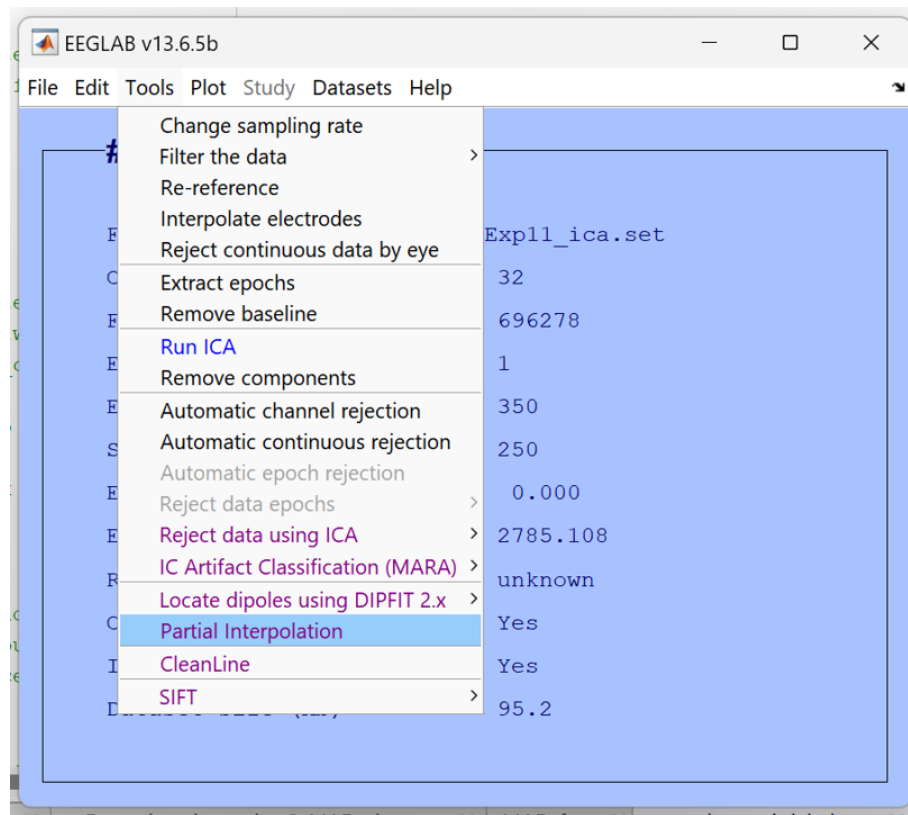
EEGLAB v13.6.5b

File Edit Tools Plot Study Datasets Help

Change sampling rate
Filter the data
Re-reference
Interpolate electrodes
Reject continuous data by eye
Extract epochs
Remove baseline
Run ICA
Remove components
Automatic channel rejection
Automatic continuous rejection
Automatic epoch rejection
Reject data epochs
Reject data using ICA
IC Artifact Classification (MARA)
Locate dipoles using DIPFIT 2.x
Partial Interpolation
CleanLine
SIFT

#

F Exp11_ica.set
C 32
F 696278
E 1
E 350
S 250
E 0.000
E 2785.108
R unknown
C Yes
I Yes
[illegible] 95.2